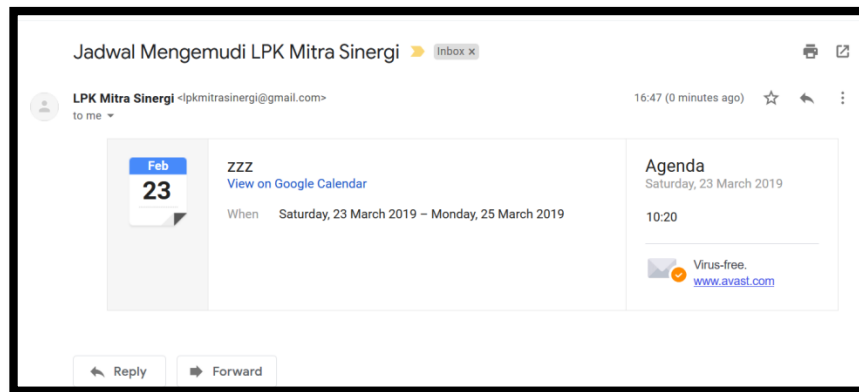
Jadwal Mengemudi LPK Mitra Sinergi Inbox ×

LPK Mitra Sinergi <lpkmitrasinergi@gmail.com>
to me

16:47 (0 minutes ago)

Feb
23

zzz
View on Google Calendar

When Saturday, 23 March 2019 – Monday, 25 March 2019

Agenda
Saturday, 23 March 2019

10:20

Virus-free.
www.avast.com

Reply Forward